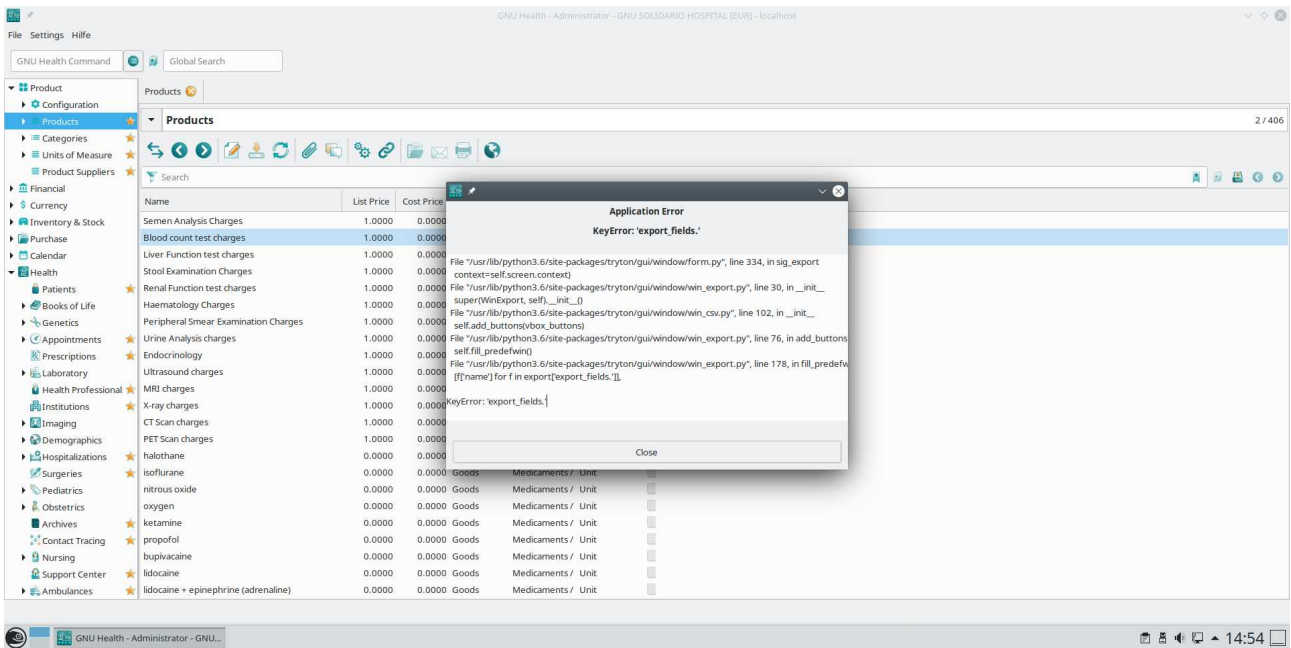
GNU Health - Administrator - GNU SOLIDARIO HOSPITAL [EUR] - localhost

File Settings Hilfe

GNU Health Command Global Search

Product
Configuration
Products
Categories
Units of Measure
Product Suppliers
Financial
Currency
Inventory & Stock
Purchase
Calendar
Health
Patients
Books of Life
Genetics
Appointments
Prescriptions
Laboratory
Health Professional
Institutions
Imaging
Demographics
Hospitalizations
Surgeries
Pediatrics
Obstetrics
Archives
Contact Tracing
Nursing
Support Center
Ambulances

Products

Products 2 / 406

Search

| Name | List Price | Cost Price |
|---|---|---|
| Semen Analysis Charges | 1.0000 | 0.0000 |
| Blood count test charges | 1.0000 | 0.0000 |
| Liver Function test charges | 1.0000 | 0.0000 |
| Stool Examination Charges | 1.0000 | 0.0000 |
| Renal Function test charges | 1.0000 | 0.0000 |
| Haematology Charges | 1.0000 | 0.0000 |
| Peripheral Smear Examination Charges | 1.0000 | 0.0000 |
| Urine Analysis charges | 1.0000 | 0.0000 |
| Endocrinology | 1.0000 | 0.0000 |
| Ultrasound charges | 1.0000 | 0.0000 |
| MRI charges | 1.0000 | 0.0000 |
| X-ray charges | 1.0000 | 0.0000 |
| CT Scan charges | 1.0000 | 0.0000 |
| PET Scan charges | 1.0000 | 0.0000 |
| halothane | 0.0000 | 0.0000 |
| isoflurane | 0.0000 | 0.0000 Goods Medicaments / Unit |
| nitrous oxide | 0.0000 | 0.0000 Goods Medicaments / Unit |
| oxygen | 0.0000 | 0.0000 Goods Medicaments / Unit |
| ketamine | 0.0000 | 0.0000 Goods Medicaments / Unit |
| propofol | 0.0000 | 0.0000 Goods Medicaments / Unit |
| bupivacaine | 0.0000 | 0.0000 Goods Medicaments / Unit |
| lidocaine | 0.0000 | 0.0000 Goods Medicaments / Unit |
| lidocaine + epinephrine (adrenaline) | 0.0000 | 0.0000 Goods Medicaments / Unit |

Application Error

KeyError: 'export_fields.'

File "/usr/lib/python3.6/site-packages/tryton/gui/window/form.py", line 334, in sig_export
context=self.screen.context)
File "/usr/lib/python3.6/site-packages/tryton/gui/window/win_export.py", line 30, in __init__
super(WinExport, self).__init__()
File "/usr/lib/python3.6/site-packages/tryton/gui/window/win_csv.py", line 102, in __init__
self.add_buttons(vbox_buttons)
File "/usr/lib/python3.6/site-packages/tryton/gui/window/win_export.py", line 76, in add_buttons
self.fill_predefwin()
File "/usr/lib/python3.6/site-packages/tryton/gui/window/win_export.py", line 178, in fill_predefw
[f['name'] for f in export['export_fields.']],

KeyError: 'export_fields.'

Close

GNU Health - Administrator - GNU...

14:54